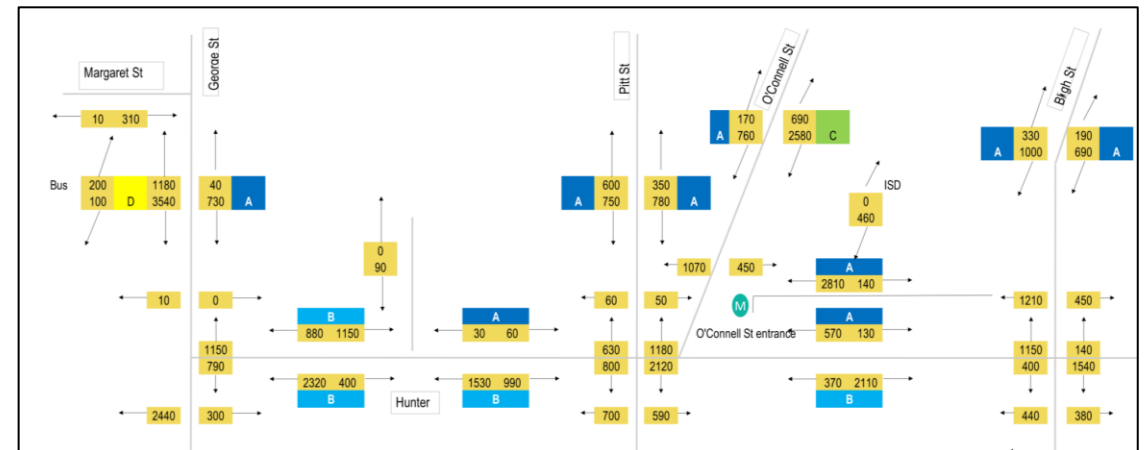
Margaret St

George St

Pitt St

O'Connell St

Bligh St

10 310

Bus

200 100 D 1180 3540

40 730 A

600 750 A

350 780 A

170 760 A

690 2580 C

330 1000 A

190 690 A

ISD

0 460

0 90

1070

450

A 2810 140

10

0

B 880 1150

A 30 60

60

50

M

O'Connell St entrance

A 570 130

1210

450

1150 790

630 800

1180 2120

1150 400

140 1540

2320 400 B

1530 990 B

Hunter

370 2110 B

2440

300

700

590

440

380